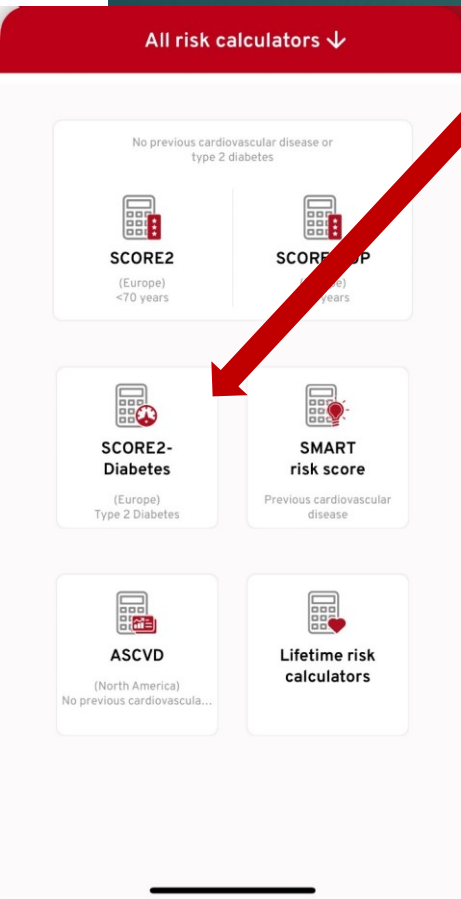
All risk calculators ↓

No previous cardiovascular disease or type 2 diabetes

SCORE2
(Europe)
<70 years

SCORE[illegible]OP
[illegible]
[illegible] years

SCORE2-Diabetes
(Europe)
Type 2 Diabetes

SMART risk score
Previous cardiovascular disease

ASCVD
(North America)
No previous cardiovascula...

Lifetime risk calculators